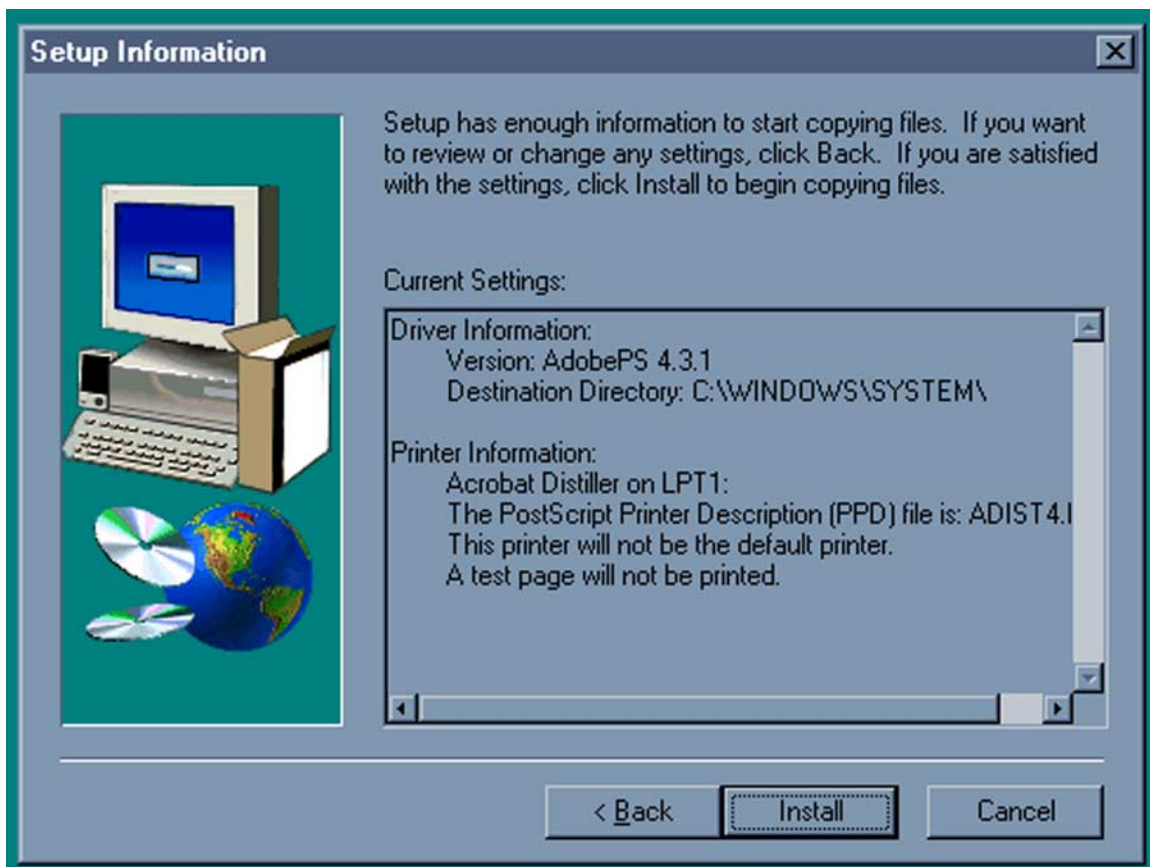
Setup Information

Setup has enough information to start copying files. If you want to review or change any settings, click Back. If you are satisfied with the settings, click Install to begin copying files.

Current Settings:

Driver Information:
Version: AdobePS 4.3.1
Destination Directory: C:\WINDOWS\SYSTEM\

Printer Information:
Acrobat Distiller on LPT1:
The PostScript Printer Description (PPD) file is: ADIST4.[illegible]
This printer will not be the default printer.
A test page will not be printed.

< Back
Install
Cancel